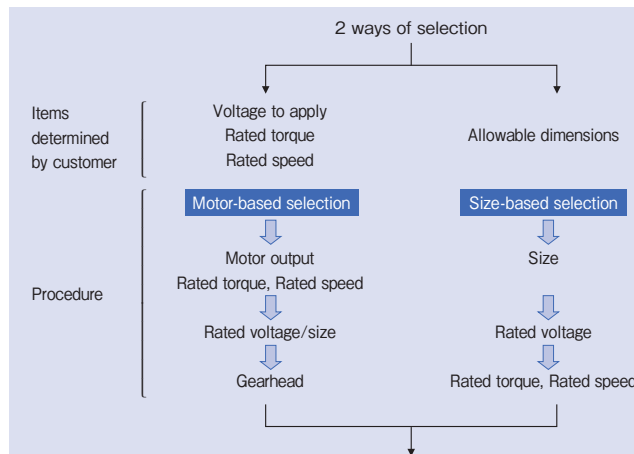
2 ways of selection

Items determined by customer

Voltage to apply
Rated torque
Rated speed

Allowable dimensions

Procedure

Motor-based selection

Motor output
Rated torque, Rated speed

Rated voltage/size

Gearhead

Size-based selection

Size

Rated voltage

Rated torque, Rated speed